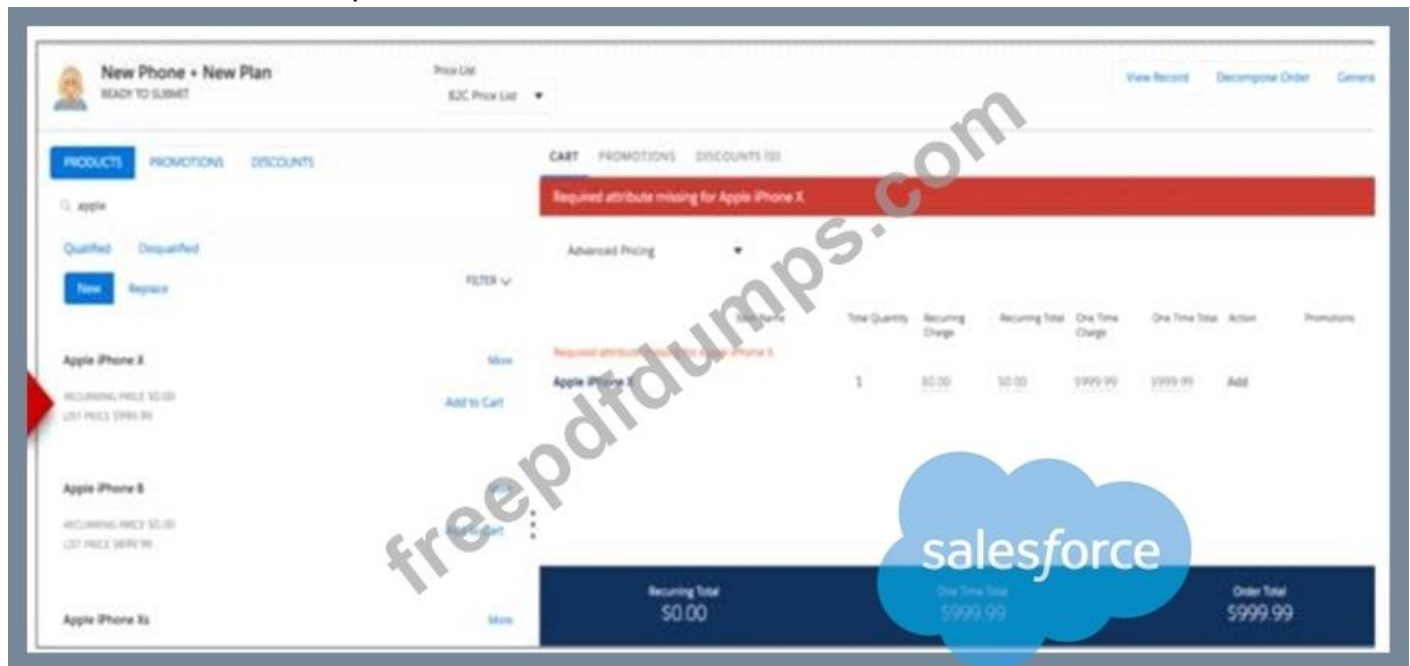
New Phone + New Plan
READY TO SUBMIT

Price List
B2C Price List ▾

View Record Decompose Order Genera

PRODUCTS PROMOTIONS DISCOUNTS

apple

Qualified Disqualified

New Replace

FILTER

Apple iPhone X
More
RECURRING PRICE $0.00
LIST PRICE $999.99
Add to Cart

Apple iPhone 8
More
RECURRING PRICE $0.00
LIST PRICE $699.99
Add to Cart

Apple iPhone Xs
More

CART PROMOTIONS DISCOUNTS (0)

Required attribute missing for Apple iPhone X.

Advanced Pricing ▾

| Item Name | Total Quantity | Recurring Charge | Recurring Total | One Time Charge | One Time Total | Action | Promotions |
|---|---|---|---|---|---|---|---|
| Required attribute missing for Apple iPhone X | | | | | | | |
| Apple iPhone X | 1 | $0.00 | $0.00 | $999.99 | $999.99 | Add | |

Recurring Total
$0.00

One Time Total
$999.99

Order Total
$999.99

salesforce

freepdfdumps.com